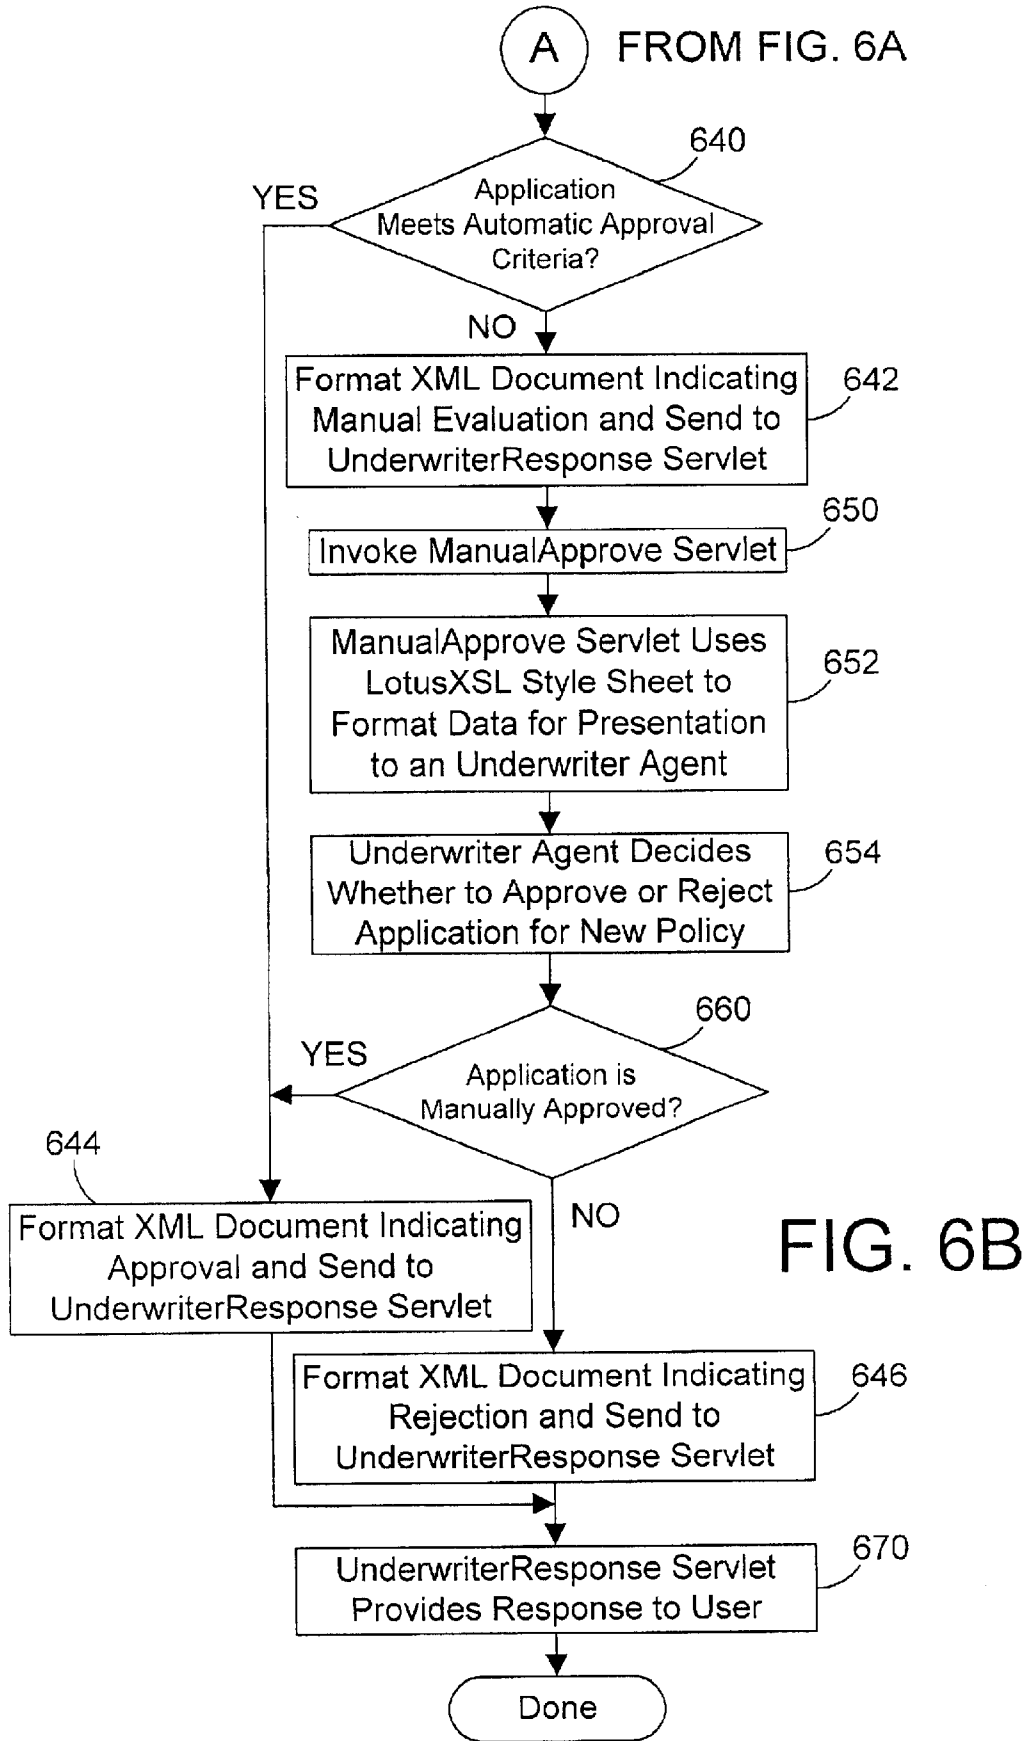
A FROM FIG. 6A

640

YES

Application Meets Automatic Approval Criteria?

NO

Format XML Document Indicating Manual Evaluation and Send to UnderwriterResponse Servlet

642

650

Invoke ManualApprove Servlet

ManualApprove Servlet Uses LotusXSL Style Sheet to Format Data for Presentation to an Underwriter Agent

652

Underwriter Agent Decides Whether to Approve or Reject Application for New Policy

654

660

YES

Application is Manually Approved?

644

Format XML Document Indicating Approval and Send to UnderwriterResponse Servlet

NO

FIG. 6B

Format XML Document Indicating Rejection and Send to UnderwriterResponse Servlet

646

670

UnderwriterResponse Servlet Provides Response to User

Done